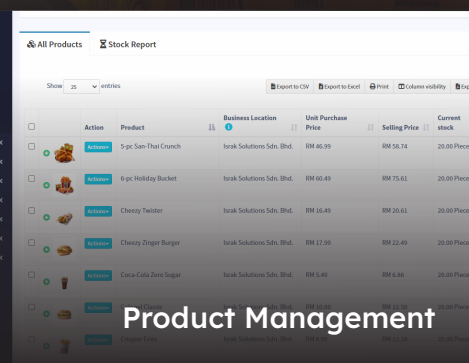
All Products

Stock Report

Show 25 entries

Export to CSV

Export to Excel

Print

Column visibility

Exp

| | | Action | Product | Business Location | Unit Purchase Price | Selling Price | Current stock |
|---|---|---|---|---|---|---|---|
| | | Actions | 5-pc San-Thai Crunch | Israk Solutions Sdn. Bhd. | RM 46.99 | RM 58.74 | 20.00 Piece |
| | | Actions | 6-pc Holiday Bucket | Israk Solutions Sdn. Bhd. | RM 60.49 | RM 75.61 | 20.00 Piece |
| | | Actions | Cheezy Twister | Israk Solutions Sdn. Bhd. | RM 16.49 | RM 20.61 | 20.00 Piece |
| | | Actions | Cheezy Zinger Burger | Israk Solutions Sdn. Bhd. | RM 17.99 | RM 22.49 | 20.00 Piece |
| | | Actions | Coca-Cola Zero Sugar | Israk Solutions Sdn. Bhd. | RM 5.49 | RM 6.86 | 20.00 Piece |
| | | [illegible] | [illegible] | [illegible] | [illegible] | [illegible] | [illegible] |
| | | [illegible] | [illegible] | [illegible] | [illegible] | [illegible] | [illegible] |

Product Management